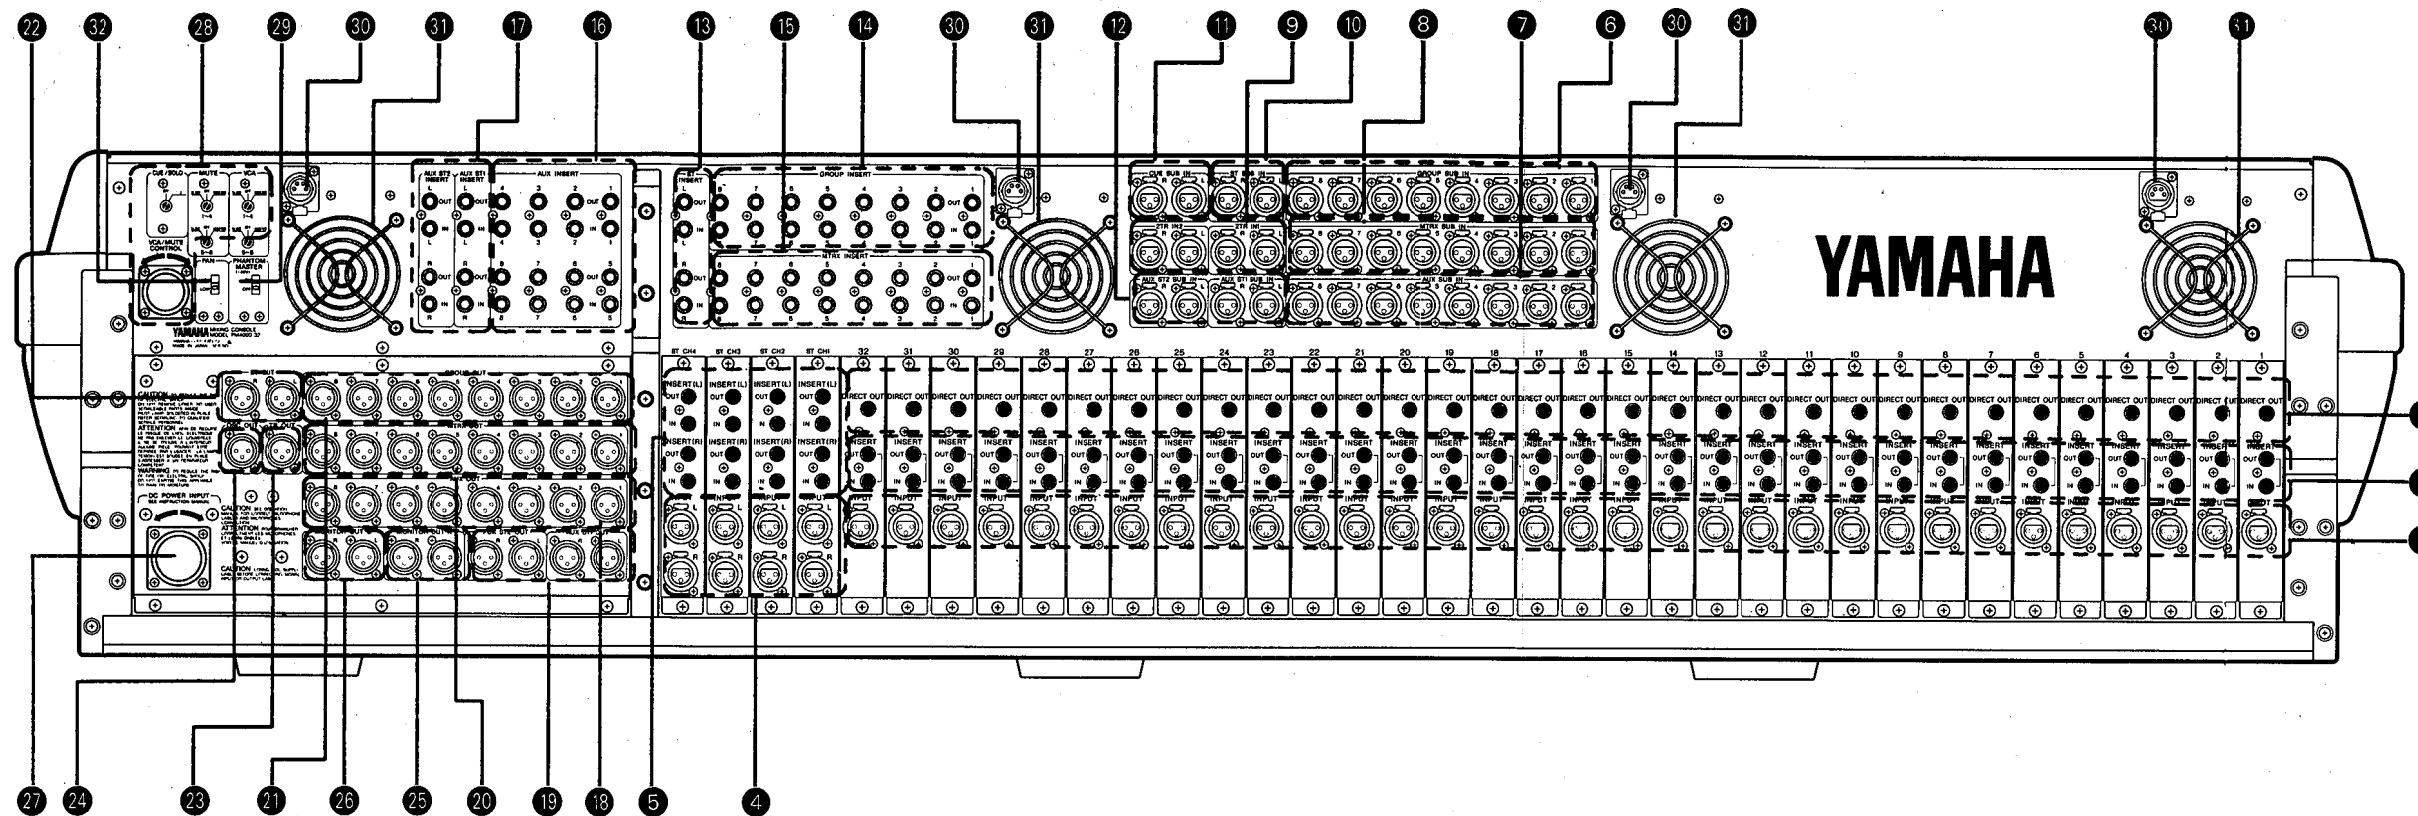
22 32 28 29 30 31 17 16 13 15 14 30 31 12 11 9 10 8 7 6 30 31 30 31

CUE / SOLO
MUTE
VCA
VCA/MUTE CONTROL
PAN
PHANTOM MASTER
YAMAHA MIXING CONSOLE MODEL PM4000 32
AUX ST2 INSERT
AUX ST1 INSERT
AUX INSERT
ST INSERT
GROUP INSERT
MTRX INSERT
CUE SUB IN
ST SUB IN
GROUP SUB IN
2TR IN2
2TR IN1
MTRX SUB IN
AUX ST2 SUB IN
AUX ST1 SUB IN
AUX SUB IN
YAMAHA

ST CH4 ST CH3 ST CH2 ST CH1 32 31 30 29 28 27 26 25 24 23 22 21 20 19 18 17 16 15 14 13 12 11 10 9 8 7 6 5 4 3 2 1

INSERT(L) OUT IN
INSERT(R) OUT IN
INPUT L R
DIRECT OUT
INSERT OUT IN
INPUT

ST OUT
GROUP OUT
MTRX OUT
AUX OUT
CUE OUT
2TR OUT
CAUTION
ATTENTION
WARNING
DC POWER INPUT
CAUTION
ATTENTION
CAUTION

27 24 23 21 26 25 20 19 18 5 4